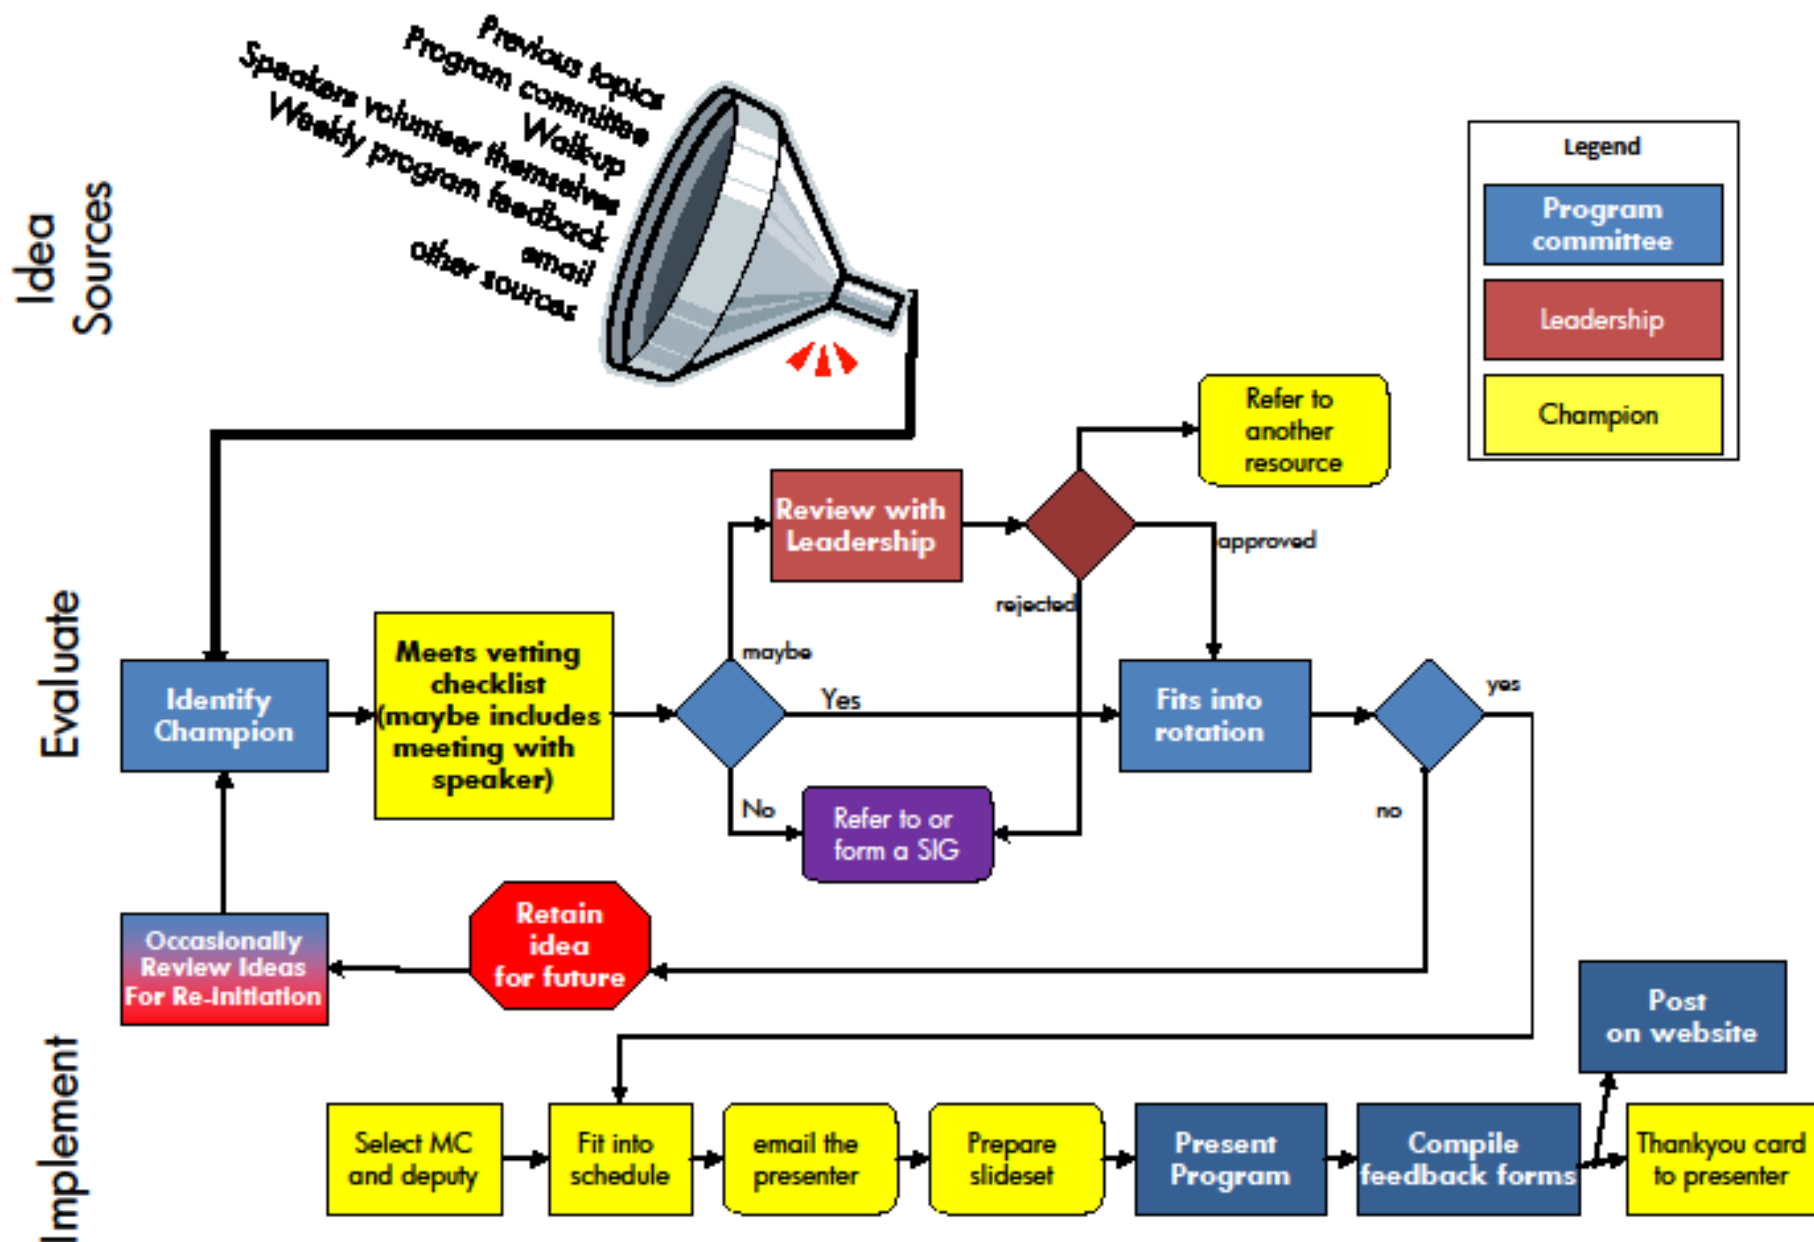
Idea Sources

Previous topics
Program committee
Walk-up
Speakers volunteer themselves
Weekly program feedback
email
other sources

Legend
Program committee
Leadership
Champion

Evaluate

Identify Champion

Meets vetting checklist (maybe includes meeting with speaker)

maybe

Yes

No

Review with Leadership

Refer to another resource

approved

rejected

Refer to or form a SIG

Fits into rotation

yes

no

Occasionally Review Ideas For Re-Initiation

Retain idea for future

Implement

Post on website

Select MC and deputy

Fit into schedule

email the presenter

Prepare slideset

Present Program

Compile feedback forms

Thankyou card to presenter